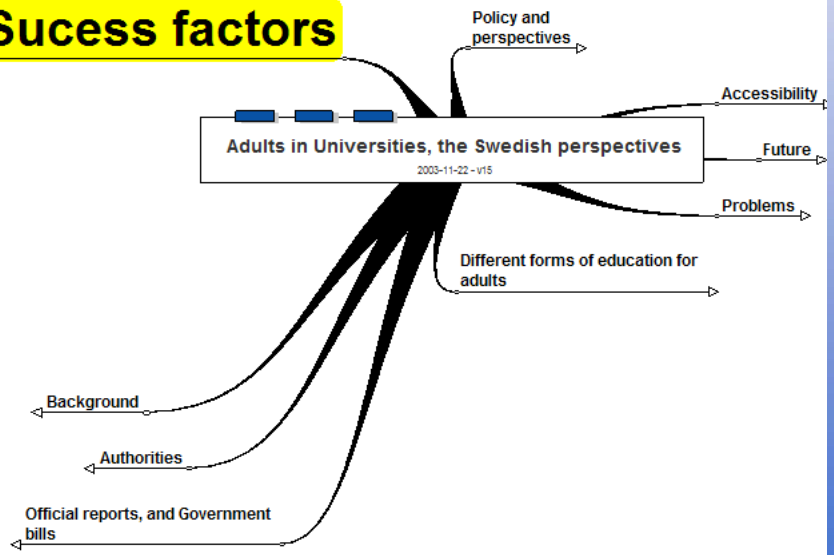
Sucess factors

Adults in Universities, the Swedish perspectives

2003-11-22 - v15

Policy and perspectives

Accessibility

Future

Problems

Different forms of education for adults

Background

Authorities

Official reports, and Government bills